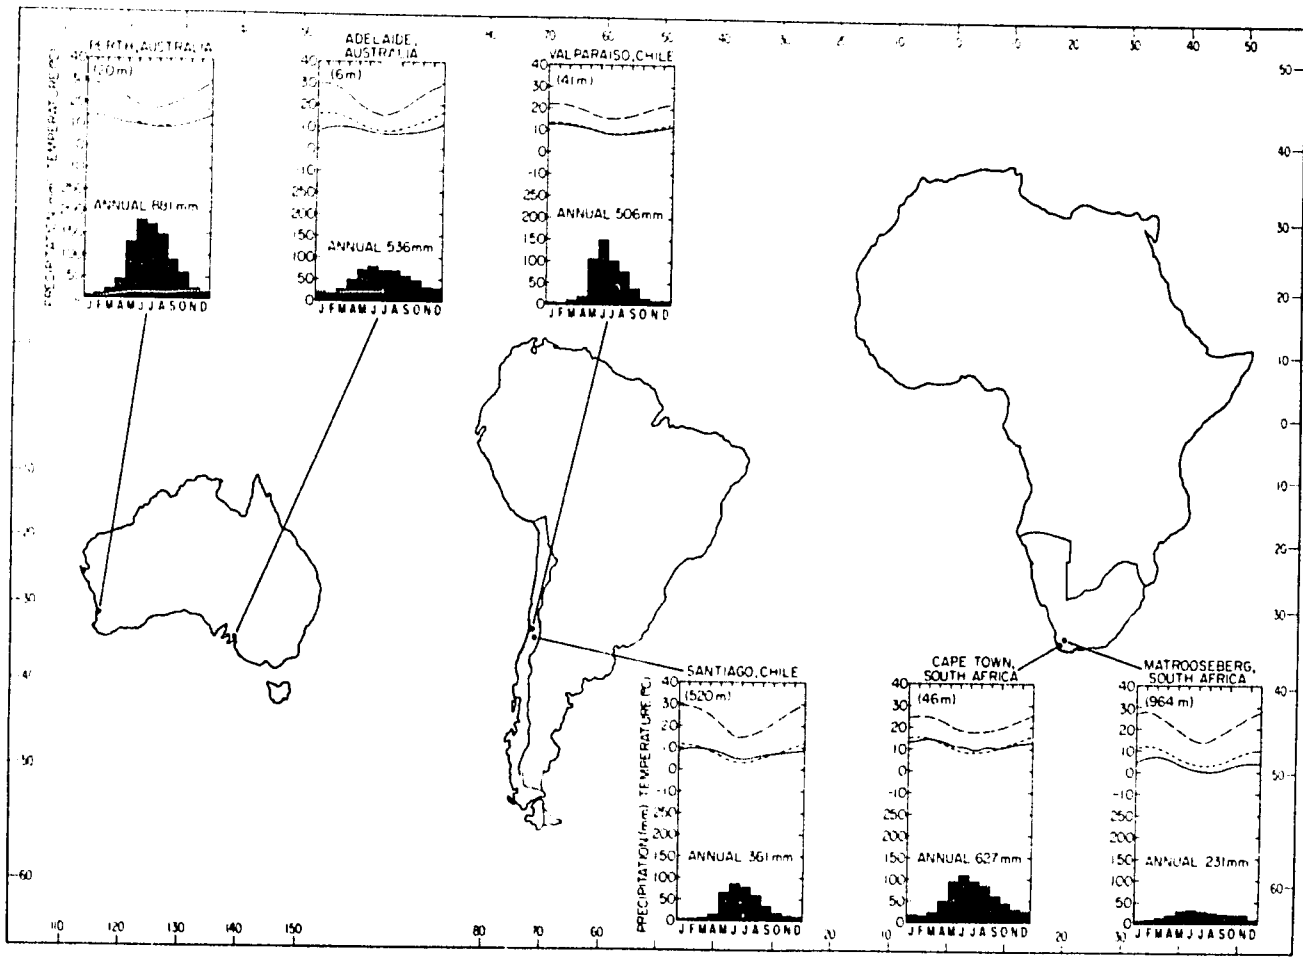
PERTH, AUSTRALIA
(20m)
PRECIPITATION (mm) TEMPERATURE (°C)
40
ANNUAL 881mm
J F M A M J J A S O N D

ADELAIDE, AUSTRALIA
(6m)
40
30
20
10
0
-10
250
200
150
100
50
0
ANNUAL 536mm
J F M A M J J A S O N D

VALPARAISO, CHILE
(41m)
40
30
20
10
0
-10
250
200
150
100
50
0
ANNUAL 506mm
J F M A M J J A S O N D

SANTIAGO, CHILE
(520m)
PRECIPITATION (mm) TEMPERATURE (°C)
40
30
20
10
0
-10
250
200
150
100
50
0
ANNUAL 361mm
J F M A M J J A S O N D

CAPE TOWN, SOUTH AFRICA
(46m)
40
30
20
10
0
-10
250
200
150
100
50
0
ANNUAL 627mm
J F M A M J J A S O N D

MATROOSEBERG, SOUTH AFRICA
(964 m)
40
30
20
10
0
-10
250
200
150
100
50
0
ANNUAL 231mm
J F M A M J J A S O N D

70 60 50 40 30 20 10 0 10 20 30 40 50

50
40
30
20
10
0
10
20
30
40
50
60

10
20
30
40
50
60

110 120 130 140 150 80 70 60 20 10 20 30